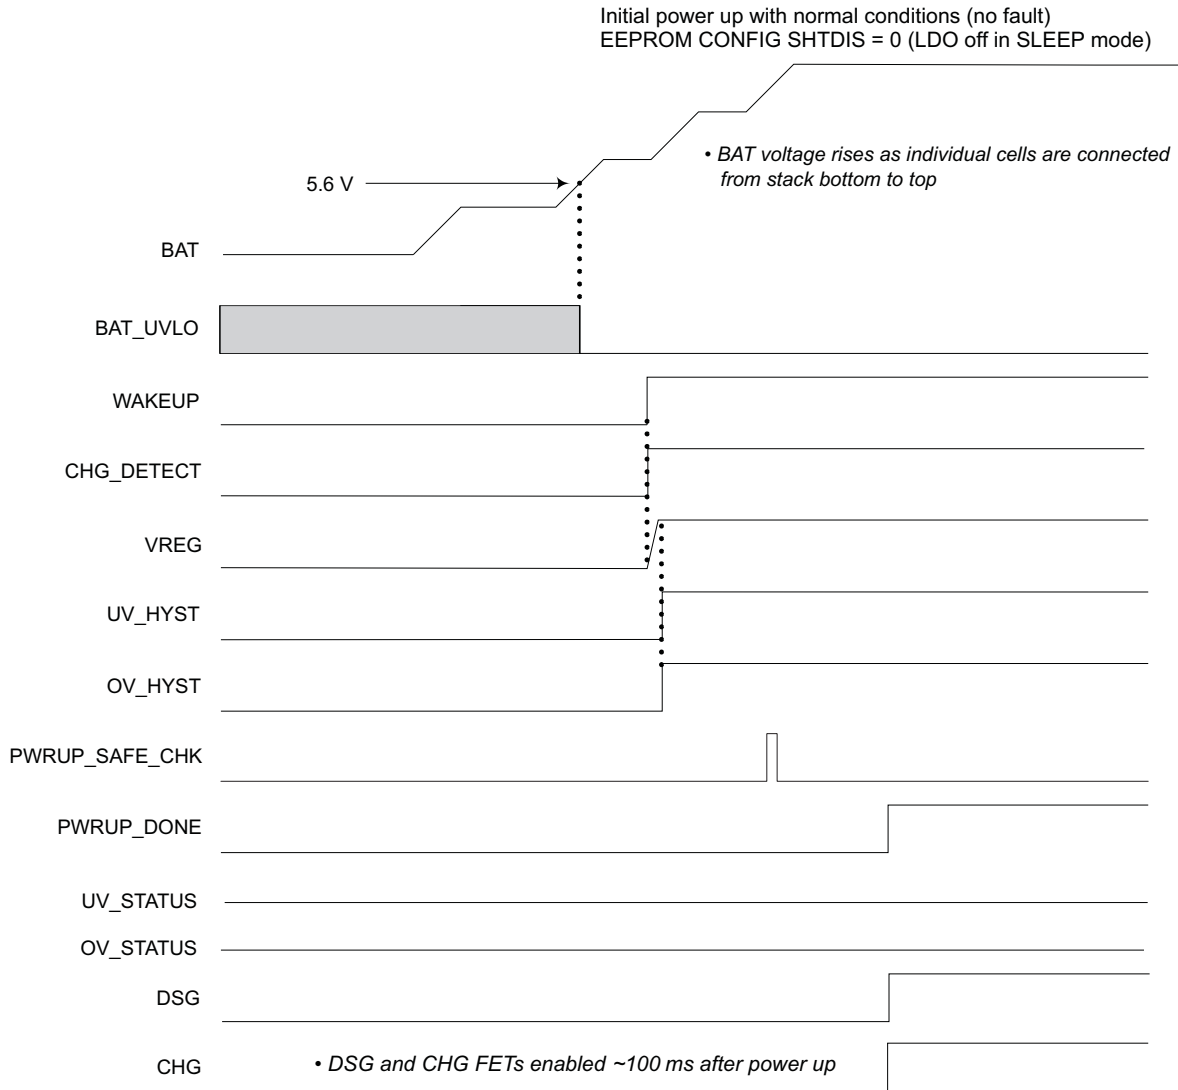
Initial power up with normal conditions (no fault)
EEPROM CONFIG SHTDIS = 0 (LDO off in SLEEP mode)

• BAT voltage rises as individual cells are connected from stack bottom to top

5.6 V

BAT

BAT_UVLO

WAKEUP

CHG_DETECT

VREG

UV_HYST

OV_HYST

PWRUP_SAFE_CHK

PWRUP_DONE

UV_STATUS

OV_STATUS

DSG

CHG

• DSG and CHG FETs enabled ~100 ms after power up